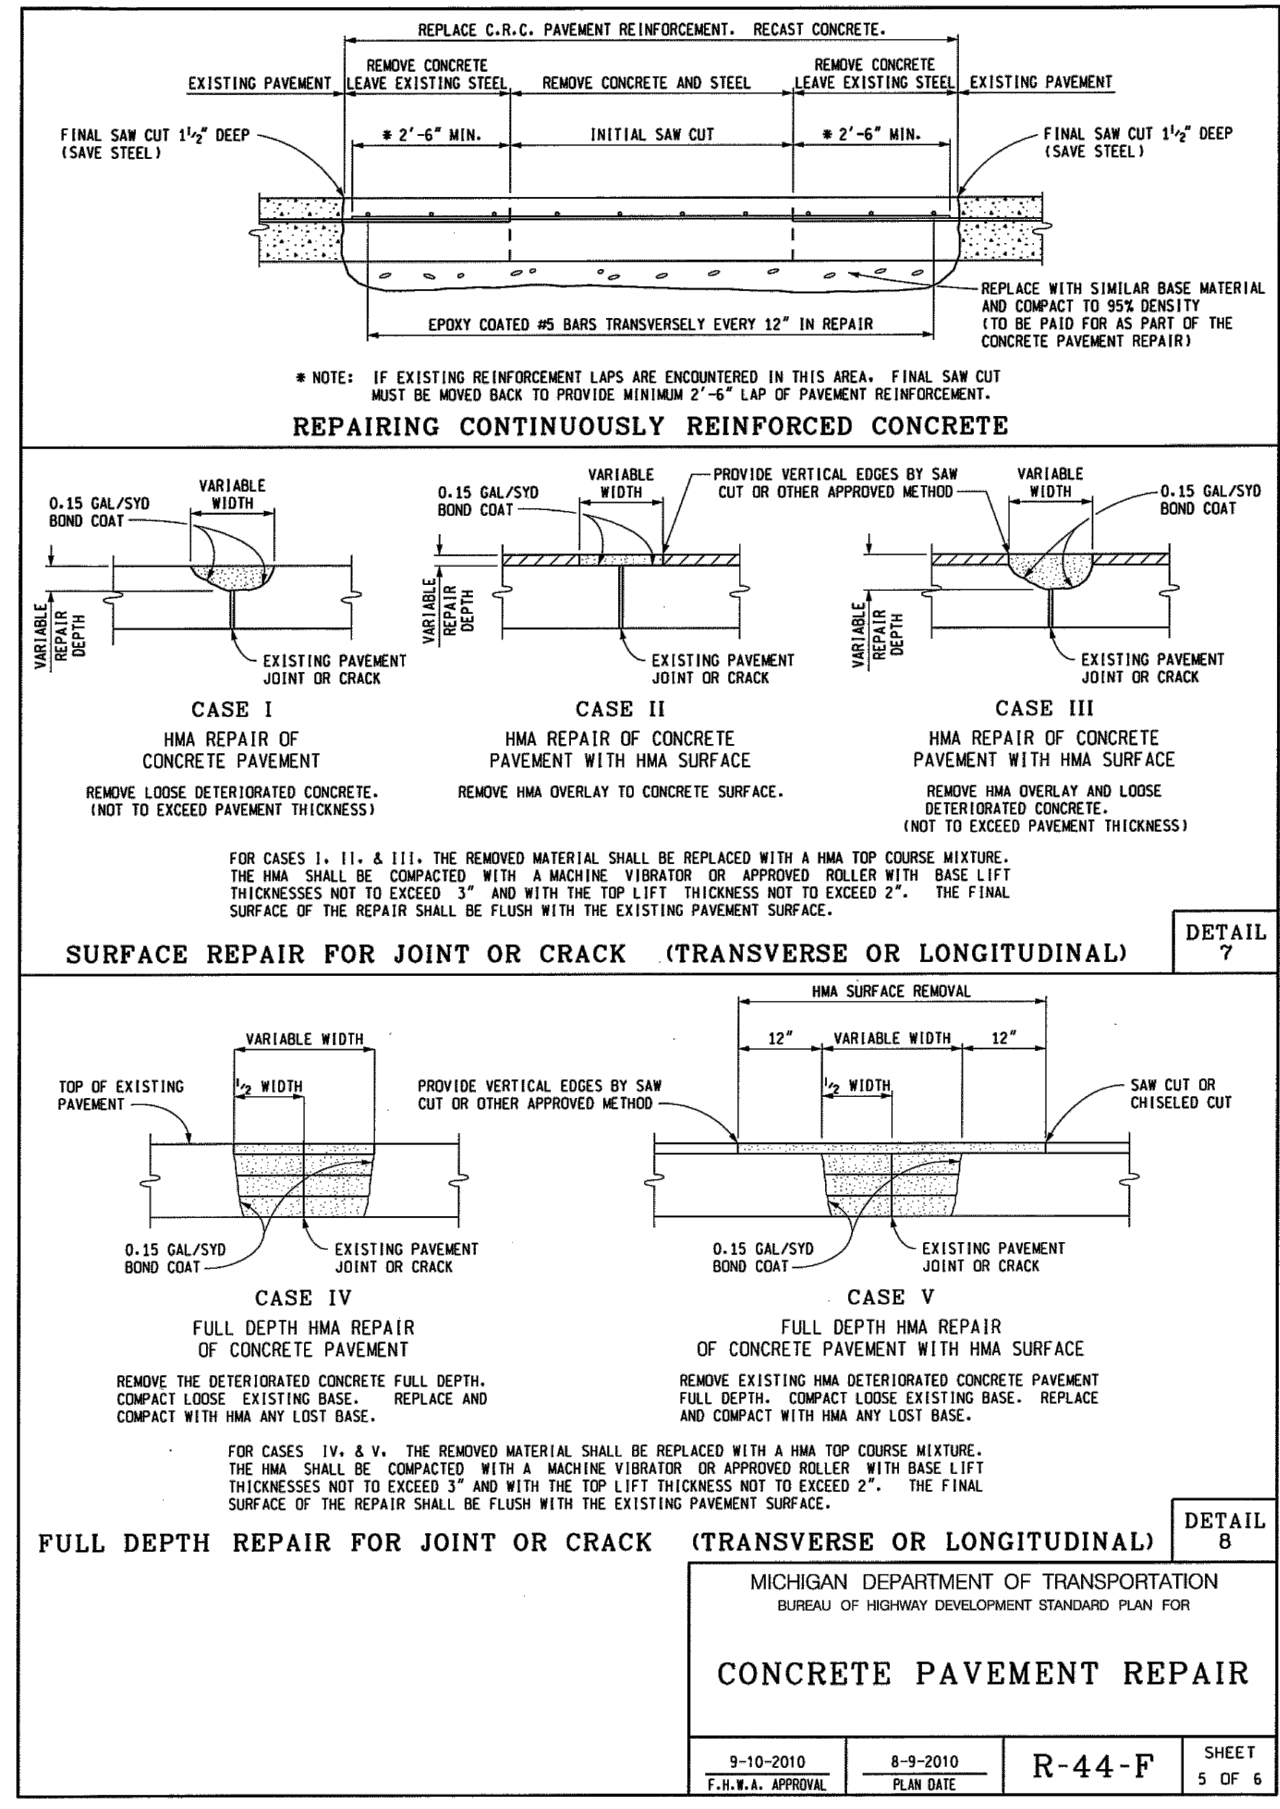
REPLACE C.R.C. PAVEMENT REINFORCEMENT. RECAST CONCRETE.

EXISTING PAVEMENT

REMOVE CONCRETE LEAVE EXISTING STEEL

REMOVE CONCRETE AND STEEL

REMOVE CONCRETE LEAVE EXISTING STEEL

EXISTING PAVEMENT

FINAL SAW CUT $1\frac{1}{2}$" DEEP (SAVE STEEL)

* 2'-6" MIN.

INITIAL SAW CUT

* 2'-6" MIN.

FINAL SAW CUT $1\frac{1}{2}$" DEEP (SAVE STEEL)

REPLACE WITH SIMILAR BASE MATERIAL AND COMPACT TO 95% DENSITY (TO BE PAID FOR AS PART OF THE CONCRETE PAVEMENT REPAIR)

EPOXY COATED #5 BARS TRANSVERSELY EVERY 12" IN REPAIR

* NOTE: IF EXISTING REINFORCEMENT LAPS ARE ENCOUNTERED IN THIS AREA, FINAL SAW CUT MUST BE MOVED BACK TO PROVIDE MINIMUM 2'-6" LAP OF PAVEMENT REINFORCEMENT.

REPAIRING CONTINUOUSLY REINFORCED CONCRETE

0.15 GAL/SYD BOND COAT

VARIABLE WIDTH

VARIABLE REPAIR DEPTH

EXISTING PAVEMENT JOINT OR CRACK

CASE I

HMA REPAIR OF CONCRETE PAVEMENT

REMOVE LOOSE DETERIORATED CONCRETE. (NOT TO EXCEED PAVEMENT THICKNESS)

0.15 GAL/SYD BOND COAT

VARIABLE WIDTH

PROVIDE VERTICAL EDGES BY SAW CUT OR OTHER APPROVED METHOD

VARIABLE REPAIR DEPTH

EXISTING PAVEMENT JOINT OR CRACK

CASE II

HMA REPAIR OF CONCRETE PAVEMENT WITH HMA SURFACE

REMOVE HMA OVERLAY TO CONCRETE SURFACE.

VARIABLE WIDTH

0.15 GAL/SYD BOND COAT

VARIABLE REPAIR DEPTH

EXISTING PAVEMENT JOINT OR CRACK

CASE III

HMA REPAIR OF CONCRETE PAVEMENT WITH HMA SURFACE

REMOVE HMA OVERLAY AND LOOSE DETERIORATED CONCRETE. (NOT TO EXCEED PAVEMENT THICKNESS)

FOR CASES I, II, & III, THE REMOVED MATERIAL SHALL BE REPLACED WITH A HMA TOP COURSE MIXTURE. THE HMA SHALL BE COMPACTED WITH A MACHINE VIBRATOR OR APPROVED ROLLER WITH BASE LIFT THICKNESSES NOT TO EXCEED 3" AND WITH THE TOP LIFT THICKNESS NOT TO EXCEED 2". THE FINAL SURFACE OF THE REPAIR SHALL BE FLUSH WITH THE EXISTING PAVEMENT SURFACE.

SURFACE REPAIR FOR JOINT OR CRACK (TRANSVERSE OR LONGITUDINAL)

DETAIL 7

VARIABLE WIDTH

TOP OF EXISTING PAVEMENT

$\frac{1}{2}$ WIDTH

0.15 GAL/SYD BOND COAT

EXISTING PAVEMENT JOINT OR CRACK

CASE IV

FULL DEPTH HMA REPAIR OF CONCRETE PAVEMENT

REMOVE THE DETERIORATED CONCRETE FULL DEPTH. COMPACT LOOSE EXISTING BASE. REPLACE AND COMPACT WITH HMA ANY LOST BASE.

HMA SURFACE REMOVAL

12"

VARIABLE WIDTH

12"

PROVIDE VERTICAL EDGES BY SAW CUT OR OTHER APPROVED METHOD

$\frac{1}{2}$ WIDTH

SAW CUT OR CHISELED CUT

0.15 GAL/SYD BOND COAT

EXISTING PAVEMENT JOINT OR CRACK

CASE V

FULL DEPTH HMA REPAIR OF CONCRETE PAVEMENT WITH HMA SURFACE

REMOVE EXISTING HMA DETERIORATED CONCRETE PAVEMENT FULL DEPTH. COMPACT LOOSE EXISTING BASE. REPLACE AND COMPACT WITH HMA ANY LOST BASE.

FOR CASES IV, & V, THE REMOVED MATERIAL SHALL BE REPLACED WITH A HMA TOP COURSE MIXTURE. THE HMA SHALL BE COMPACTED WITH A MACHINE VIBRATOR OR APPROVED ROLLER WITH BASE LIFT THICKNESSES NOT TO EXCEED 3" AND WITH THE TOP LIFT THICKNESS NOT TO EXCEED 2". THE FINAL SURFACE OF THE REPAIR SHALL BE FLUSH WITH THE EXISTING PAVEMENT SURFACE.

FULL DEPTH REPAIR FOR JOINT OR CRACK (TRANSVERSE OR LONGITUDINAL)

DETAIL 8

MICHIGAN DEPARTMENT OF TRANSPORTATION
BUREAU OF HIGHWAY DEVELOPMENT STANDARD PLAN FOR

CONCRETE PAVEMENT REPAIR

| 9-10-2010 F.H.W.A. APPROVAL | 8-9-2010 PLAN DATE | R-44-F | SHEET 5 OF 6 |